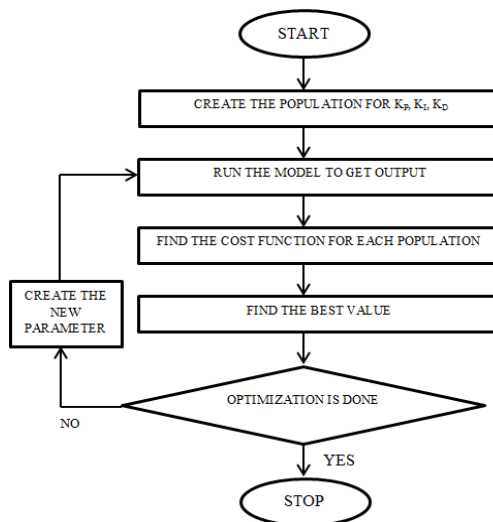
START

CREATE THE POPULATION FOR $K_P$, $K_I$, $K_D$

RUN THE MODEL TO GET OUTPUT

FIND THE COST FUNCTION FOR EACH POPULATION

CREATE THE NEW PARAMETER

FIND THE BEST VALUE

OPTIMIZATION IS DONE

NO

YES

STOP